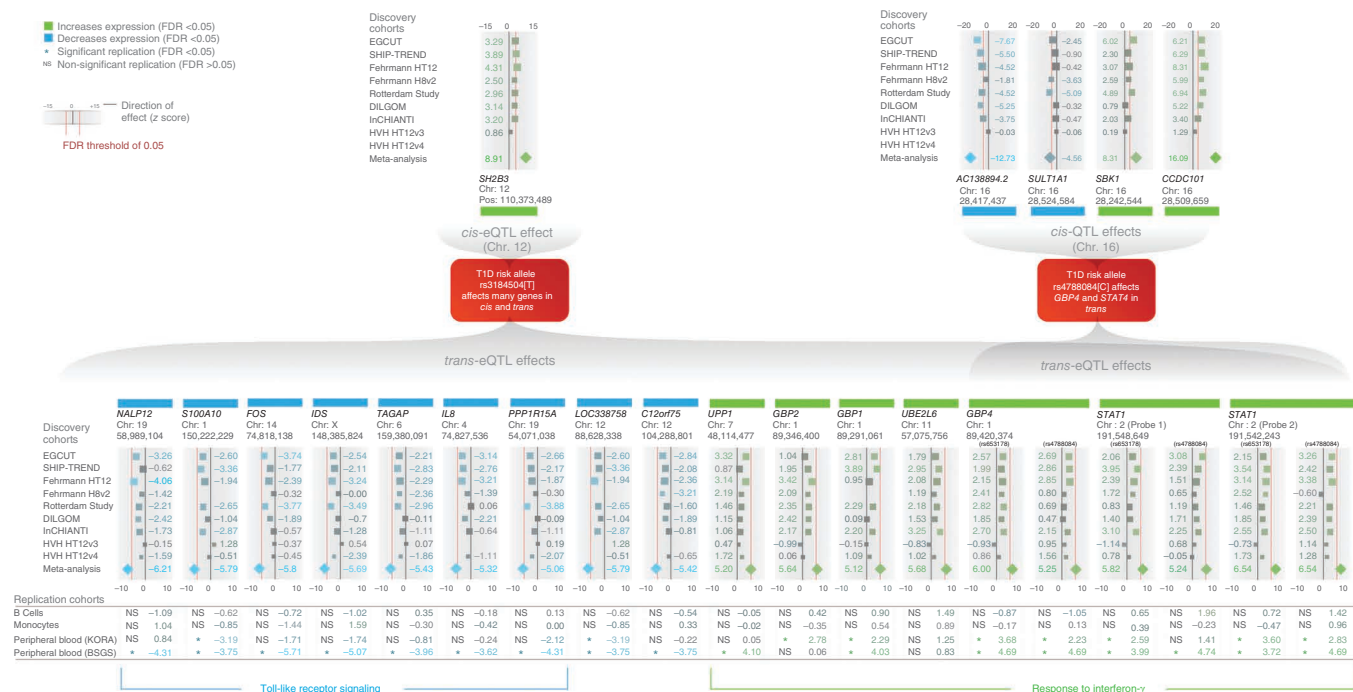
Increases expression (FDR <0.05)
Decreases expression (FDR <0.05)
* Significant replication (FDR <0.05)
NS Non-significant replication (FDR >0.05)

−15 0 +15 Direction of effect (z score)
FDR threshold of 0.05

Discovery cohorts
EGCUT
SHIP-TREND
Fehrmann HT12
Fehrmann H8v2
Rotterdam Study
DILGOM
InCHIANTI
HVH HT12v3
HVH HT12v4
Meta-analysis

−15 0 15
3.29
3.89
4.31
2.50
2.96
3.14
3.20
0.86
8.91
SH2B3
Chr: 12
Pos: 110,373,489

cis-eQTL effect (Chr. 12)

T1D risk allele rs3184504[T] affects many genes in cis and trans

Discovery cohorts
EGCUT
SHIP-TREND
Fehrmann HT12
Fehrmann H8v2
Rotterdam Study
DILGOM
InCHIANTI
HVH HT12v3
HVH HT12v4
Meta-analysis

| | AC138894.2 | SULT1A1 | SBK1 | CCDC101 |
|---|---|---|---|---|
| EGCUT | −7.67 | −2.45 | 6.02 | 6.21 |
| SHIP-TREND | −5.50 | −0.90 | 2.30 | 6.29 |
| Fehrmann HT12 | −4.52 | −0.42 | 3.07 | 8.31 |
| Fehrmann H8v2 | −1.81 | −3.63 | 2.59 | 5.99 |
| Rotterdam Study | −4.52 | −5.09 | 4.89 | 6.94 |
| DILGOM | −5.25 | −0.32 | 0.79 | 5.22 |
| InCHIANTI | −3.75 | −0.47 | 2.03 | 3.40 |
| HVH HT12v3 | −0.03 | −0.06 | 0.19 | 1.29 |
| Meta-analysis | −12.73 | −4.56 | 8.31 | 16.09 |

−20 0 20
AC138894.2 Chr: 16 28,417,437
SULT1A1 Chr: 16 28,524,584
SBK1 Chr: 16 28,242,544
CCDC101 Chr: 16 28,509,659

cis-QTL effects (Chr. 16)

T1D risk allele rs4788084[C] affects GBP4 and STAT4 in trans

trans-eQTL effects
trans-eQTL effects

Discovery cohorts

| | NALP12 Chr: 19 58,989,104 | S100A10 Chr: 1 150,222,229 | FOS Chr: 14 74,818,138 | IDS Chr: X 148,385,824 | TAGAP Chr: 6 159,380,091 | IL8 Chr: 4 74,827,536 | PPP1R15A Chr: 19 54,071,038 | LOC338758 Chr: 12 88,628,338 | C12orf75 Chr: 12 104,288,801 | UPP1 Chr: 7 48,114,477 | GBP2 Chr: 1 89,346,400 | GBP1 Chr: 1 89,291,061 | UBE2L6 Chr: 11 57,075,756 | GBP4 Chr: 1 89,420,374 (rs653178) | (rs4788084) | STAT1 Chr : 2 (Probe 1) 191,548,649 (rs653178) | (rs4788084) | STAT1 Chr : 2 (Probe 2) 191,542,243 (rs653178) | (rs4788084) |
|---|---|---|---|---|---|---|---|---|---|---|---|---|---|---|---|---|---|---|---|
| EGCUT | −3.26 | −2.60 | −3.74 | −2.54 | −2.21 | −3.14 | −2.66 | −2.60 | −2.84 | 3.32 | 1.04 | 2.81 | 1.79 | 2.57 | 2.69 | 2.06 | 3.08 | 2.15 | 3.26 |
| SHIP-TREND | −0.62 | −3.36 | −1.77 | −2.11 | −2.83 | −2.76 | −2.17 | −3.36 | −2.08 | 0.87 | 1.95 | 3.89 | 2.95 | 1.99 | 2.86 | 3.95 | 2.39 | 3.54 | 2.42 |
| Fehrmann HT12 | −4.06 | −1.94 | −2.39 | −3.24 | −2.29 | −3.21 | −1.87 | −1.94 | −2.36 | 3.14 | 3.42 | 0.95 | 2.08 | 2.15 | 2.85 | 2.39 | 1.51 | 3.14 | 3.38 |
| Fehrmann H8v2 | −1.42 | | −0.32 | −0.00 | −2.36 | −1.39 | −0.30 | | −3.21 | 2.19 | 2.09 | | 1.19 | 2.41 | 0.80 | 1.72 | 0.65 | 2.52 | −0.60 |
| Rotterdam Study | −2.21 | −2.65 | −3.77 | −3.49 | −2.96 | 0.06 | −3.88 | −2.65 | −1.60 | 1.46 | 2.35 | 2.29 | 2.18 | 2.82 | 0.69 | 0.83 | 1.19 | 1.46 | 2.21 |
| DILGOM | −2.42 | −1.04 | −1.89 | −0.7 | −0.11 | −2.21 | −0.09 | −1.04 | −1.89 | 1.15 | 2.42 | 0.09 | 1.53 | 1.85 | 0.47 | 1.40 | 1.71 | 1.85 | 2.39 |
| InCHIANTI | −1.73 | −2.87 | −0.57 | −1.28 | −1.11 | −0.64 | −1.11 | −2.87 | −0.81 | 1.06 | 2.17 | 2.20 | 3.25 | 2.70 | 2.15 | 3.10 | 2.25 | 2.55 | 2.50 |
| HVH HT12v3 | −0.15 | 1.28 | −0.37 | 0.54 | 0.07 | | 0.19 | 1.28 | | 0.47 | −0.99 | −0.15 | −0.83 | −0.93 | 0.95 | −1.14 | 0.68 | −0.73 | 1.14 |
| HVH HT12v4 | −1.59 | −0.51 | −0.45 | −2.39 | −1.86 | −1.11 | −2.07 | −0.51 | −0.65 | 1.72 | 0.06 | 1.09 | 1.02 | 0.86 | 1.56 | 0.78 | −0.05 | 1.73 | 1.28 |
| Meta-analysis | −6.21 | −5.79 | −5.8 | −5.69 | −5.43 | −5.32 | −5.06 | −5.79 | −5.42 | 5.20 | 5.64 | 5.12 | 5.68 | 6.00 | 5.25 | 5.82 | 5.24 | 6.54 | 6.54 |

−10 0 10

Replication cohorts

| | NALP12 | S100A10 | FOS | IDS | TAGAP | IL8 | PPP1R15A | LOC338758 | C12orf75 | UPP1 | GBP2 | GBP1 | UBE2L6 | GBP4 (rs653178) | (rs4788084) | STAT1 P1 (rs653178) | (rs4788084) | STAT1 P2 (rs653178) | (rs4788084) |
|---|---|---|---|---|---|---|---|---|---|---|---|---|---|---|---|---|---|---|---|
| B Cells | NS −1.09 | NS −0.62 | NS −0.72 | NS −1.02 | NS 0.35 | NS −0.18 | NS 0.13 | NS −0.62 | NS −0.54 | NS −0.05 | NS 0.42 | NS 0.90 | NS 1.49 | NS −0.87 | NS −1.05 | NS 0.65 | NS 1.96 | NS 0.72 | NS 1.42 |
| Monocytes | NS 1.04 | NS −0.85 | NS −1.44 | NS 1.59 | NS −0.30 | NS −0.42 | NS 0.00 | NS −0.85 | NS 0.33 | NS −0.02 | NS −0.35 | NS 0.54 | NS 0.89 | NS −0.17 | NS 0.13 | NS 0.39 | NS −0.23 | NS −0.47 | NS 0.96 |
| Peripheral blood (KORA) | NS 0.84 | * −3.19 | NS −1.71 | NS −1.74 | NS −0.81 | NS −0.24 | * −2.12 | * −3.19 | NS −0.22 | NS 0.05 | * 2.78 | * 2.29 | NS 1.25 | * 3.68 | * 2.23 | * 2.59 | NS 1.41 | * 3.60 | * 2.83 |
| Peripheral blood (BSGS) | * −4.31 | * −3.75 | * −5.71 | * −5.07 | * −3.96 | * −3.62 | * −4.31 | * −3.75 | * −3.75 | * 4.10 | NS 0.06 | * 4.03 | NS 0.83 | * 4.69 | * 4.69 | * 3.99 | * 4.74 | * 3.72 | * 4.69 |

Toll-like receptor signaling
Response to interferon-γ